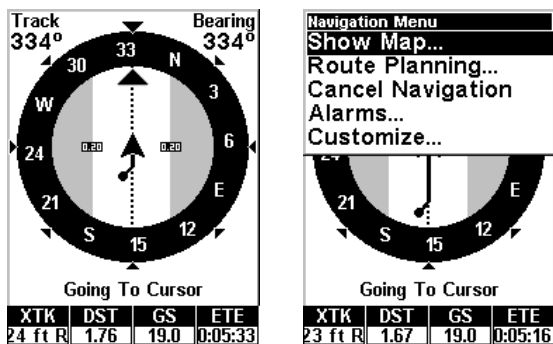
Track
334º
Bearing
334º
33
N
3
30
W
6
24
0.20
0.20
E
21
12
S
15
Going To Cursor

| XTK | DST | GS | ETE |
|---|---|---|---|
| 24 ft R | 1.76 | 19.0 | 0:05:33 |

Navigation Menu
Show Map...
Route Planning...
Cancel Navigation
Alarms...
Customize...
24
21
E
S
12
15
Going To Cursor

| XTK | DST | GS | ETE |
|---|---|---|---|
| 23 ft R | 1.67 | 19.0 | 0:05:16 |